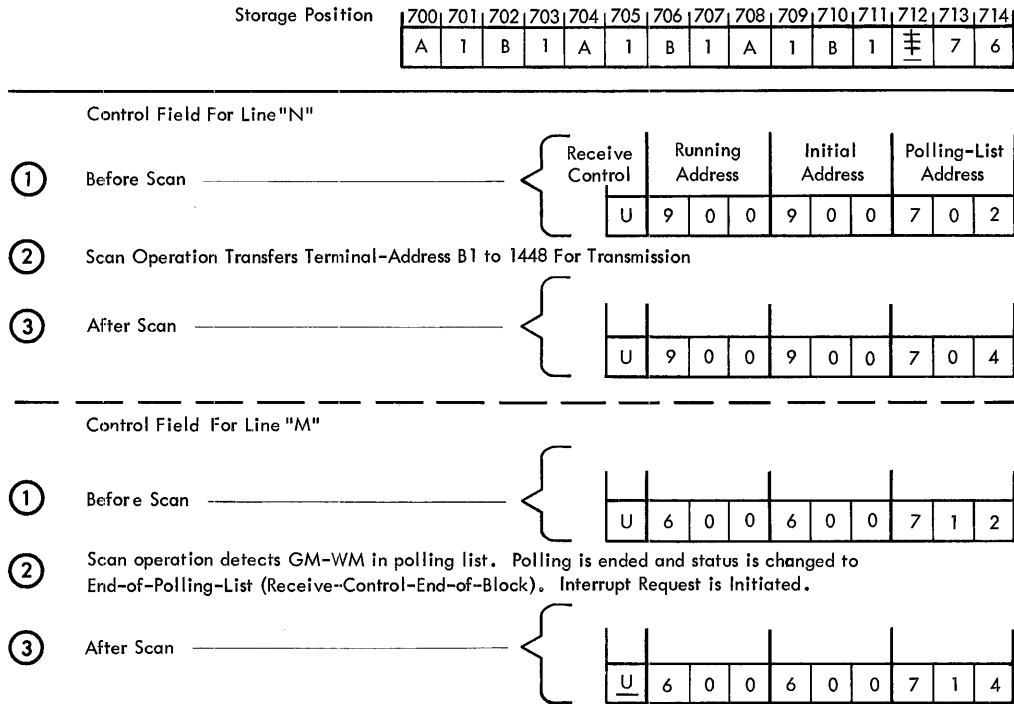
Storage Position

| 700 | 701 | 702 | 703 | 704 | 705 | 706 | 707 | 708 | 709 | 710 | 711 | 712 | 713 | 714 |
|---|---|---|---|---|---|---|---|---|---|---|---|---|---|---|
| A | 1 | B | 1 | A | 1 | B | 1 | A | 1 | B | 1 | ǂ | 7 | 6 |

Control Field For Line "N"

① Before Scan

| Receive Control | Running Address | | | Initial Address | | | Polling-List Address | | |
|---|---|---|---|---|---|---|---|---|---|
| U | 9 | 0 | 0 | 9 | 0 | 0 | 7 | 0 | 2 |

② Scan Operation Transfers Terminal-Address B1 to 1448 For Transmission

③ After Scan

| U | 9 | 0 | 0 | 9 | 0 | 0 | 7 | 0 | 4 |
|---|---|---|---|---|---|---|---|---|---|

Control Field For Line "M"

① Before Scan

| U | 6 | 0 | 0 | 6 | 0 | 0 | 7 | 1 | 2 |
|---|---|---|---|---|---|---|---|---|---|

② Scan operation detects GM-WM in polling list. Polling is ended and status is changed to End-of-Polling-List (Receive-Control-End-of-Block). Interrupt Request is Initiated.

③ After Scan

| U | 6 | 0 | 0 | 6 | 0 | 0 | 7 | 1 | 4 |
|---|---|---|---|---|---|---|---|---|---|